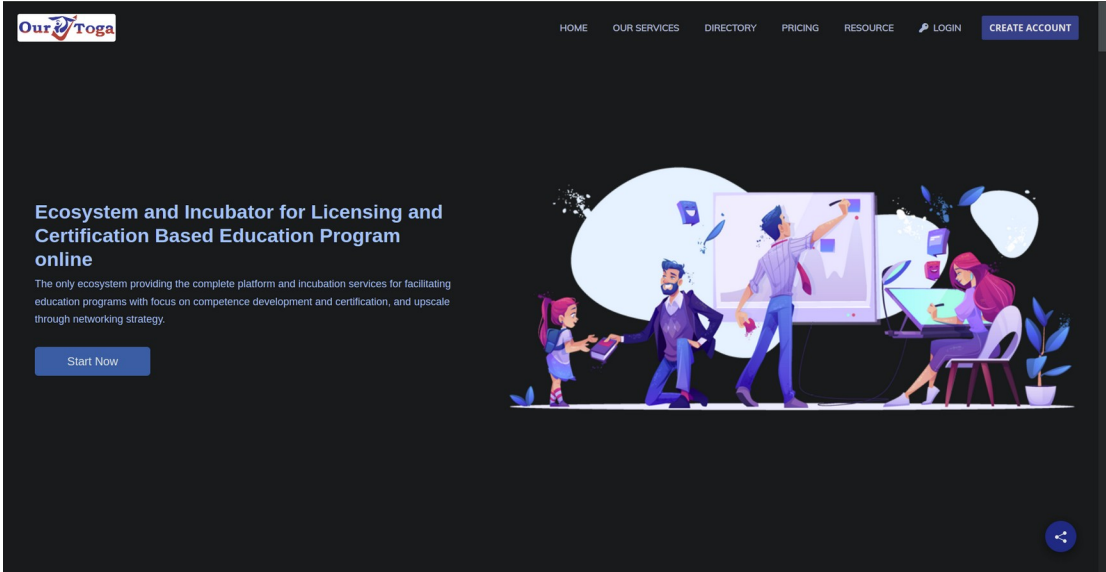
Our Toga

HOME OUR SERVICES DIRECTORY PRICING RESOURCE LOGIN CREATE ACCOUNT

Ecosystem and Incubator for Licensing and Certification Based Education Program online

The only ecosystem providing the complete platform and incubation services for facilitating education programs with focus on competence development and certification, and upscale through networking strategy.

Start Now